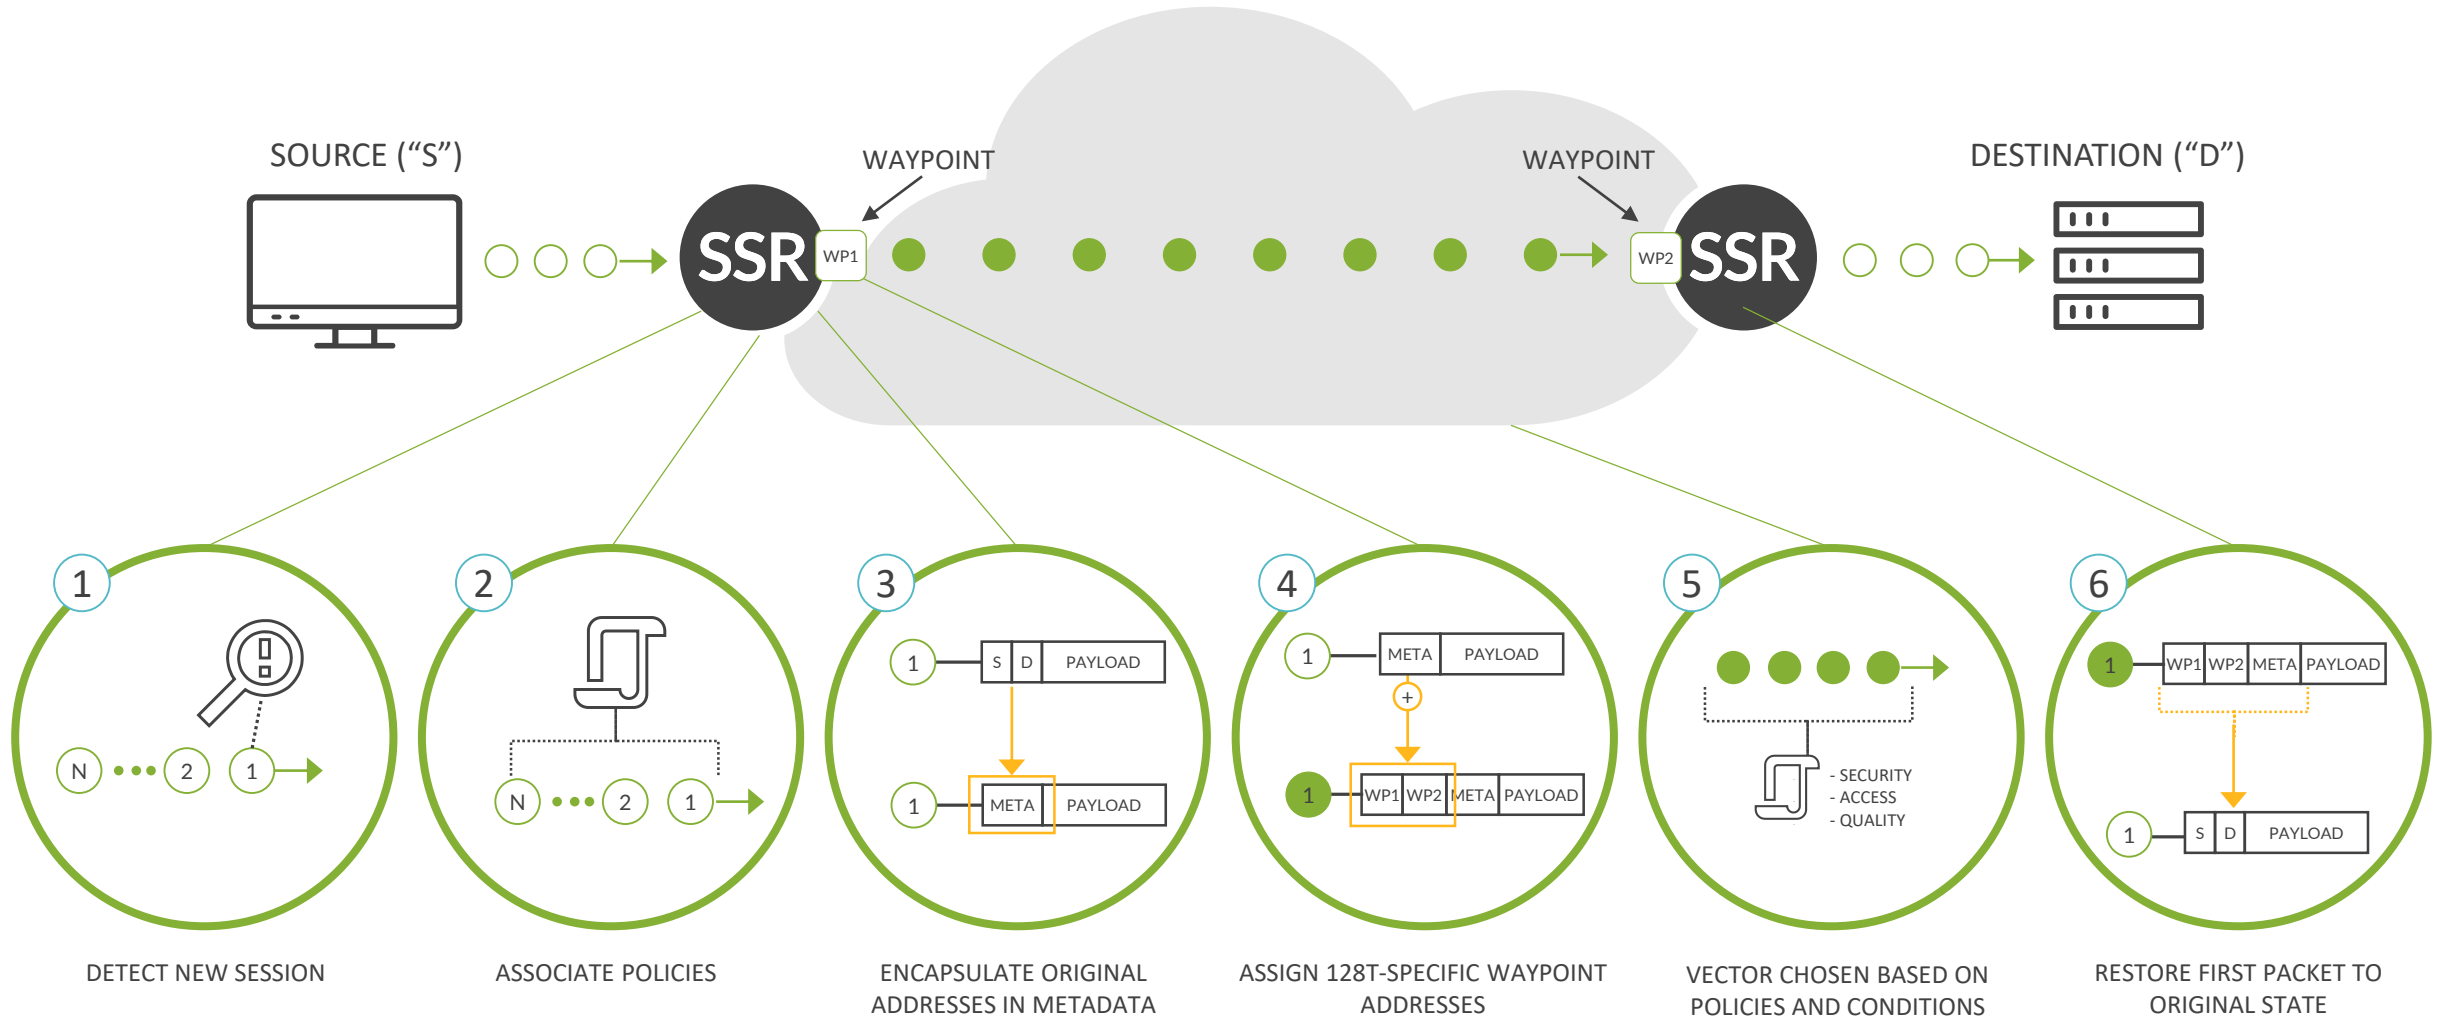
SOURCE (“S”)

WAYPOINT

WAYPOINT

DESTINATION (“D”)

SSR WP1

WP2 SSR

1

N 2 1

DETECT NEW SESSION

2

N 2 1

ASSOCIATE POLICIES

3

1 S D PAYLOAD

1 META PAYLOAD

ENCAPSULATE ORIGINAL ADDRESSES IN METADATA

4

1 META PAYLOAD

+

1 WP1 WP2 META PAYLOAD

ASSIGN 128T-SPECIFIC WAYPOINT ADDRESSES

5

- SECURITY
- ACCESS
- QUALITY

VECTOR CHOSEN BASED ON POLICIES AND CONDITIONS

6

1 WP1 WP2 META PAYLOAD

1 S D PAYLOAD

RESTORE FIRST PACKET TO ORIGINAL STATE